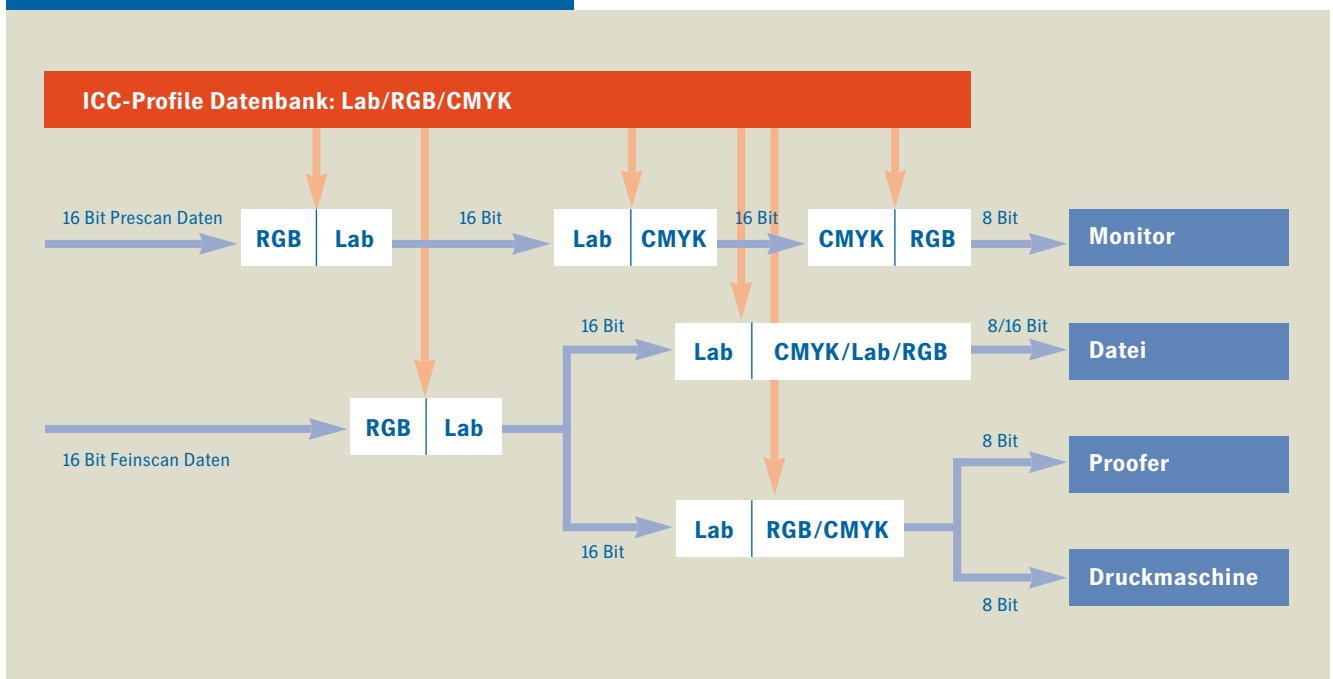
ICC-Profile Datenbank: Lab/RGB/CMYK

16 Bit Prescan Daten

RGB | Lab

16 Bit

Lab | CMYK

16 Bit

CMYK | RGB

8 Bit

Monitor

16 Bit

Lab | CMYK/Lab/RGB

8/16 Bit

Datei

RGB | Lab

16 Bit Feinscan Daten

8 Bit

Proofer

Lab | RGB/CMYK

16 Bit

Druckmaschine

8 Bit